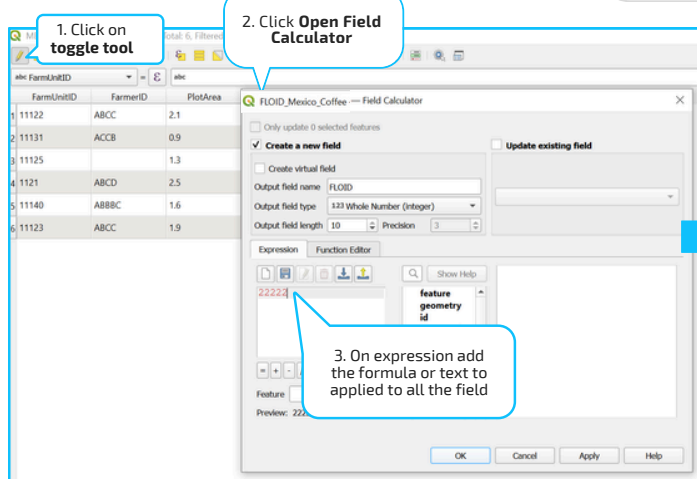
1. Click on **toggle tool**

2. Click **Open Field Calculator**

Mi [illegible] otal: 6, Filtered

abc FarmUnitID = ε abc

| | FarmUnitID | FarmerID | PlotArea |
|---|---|---|---|
| 1 | 11122 | ABCC | 2.1 |
| 2 | 11131 | ACCB | 0.9 |
| 3 | 11125 | | 1.3 |
| 4 | 1121 | ABCD | 2.5 |
| 5 | 11140 | ABBBC | 1.6 |
| 6 | 11123 | ABCC | 1.9 |

FLOID_Mexico_Coffee — Field Calculator

Only update 0 selected features

Create a new field

Update existing field

Create virtual field

Output field name FLOID

Output field type 123 Whole Number (integer)

Output field length 10 Precision 3

Expression Function Editor

Show Help

22222

feature
geometry
id

3. On expression add the formula or text to applied to all the field

Feature

Preview: 222

OK Cancel Apply Help